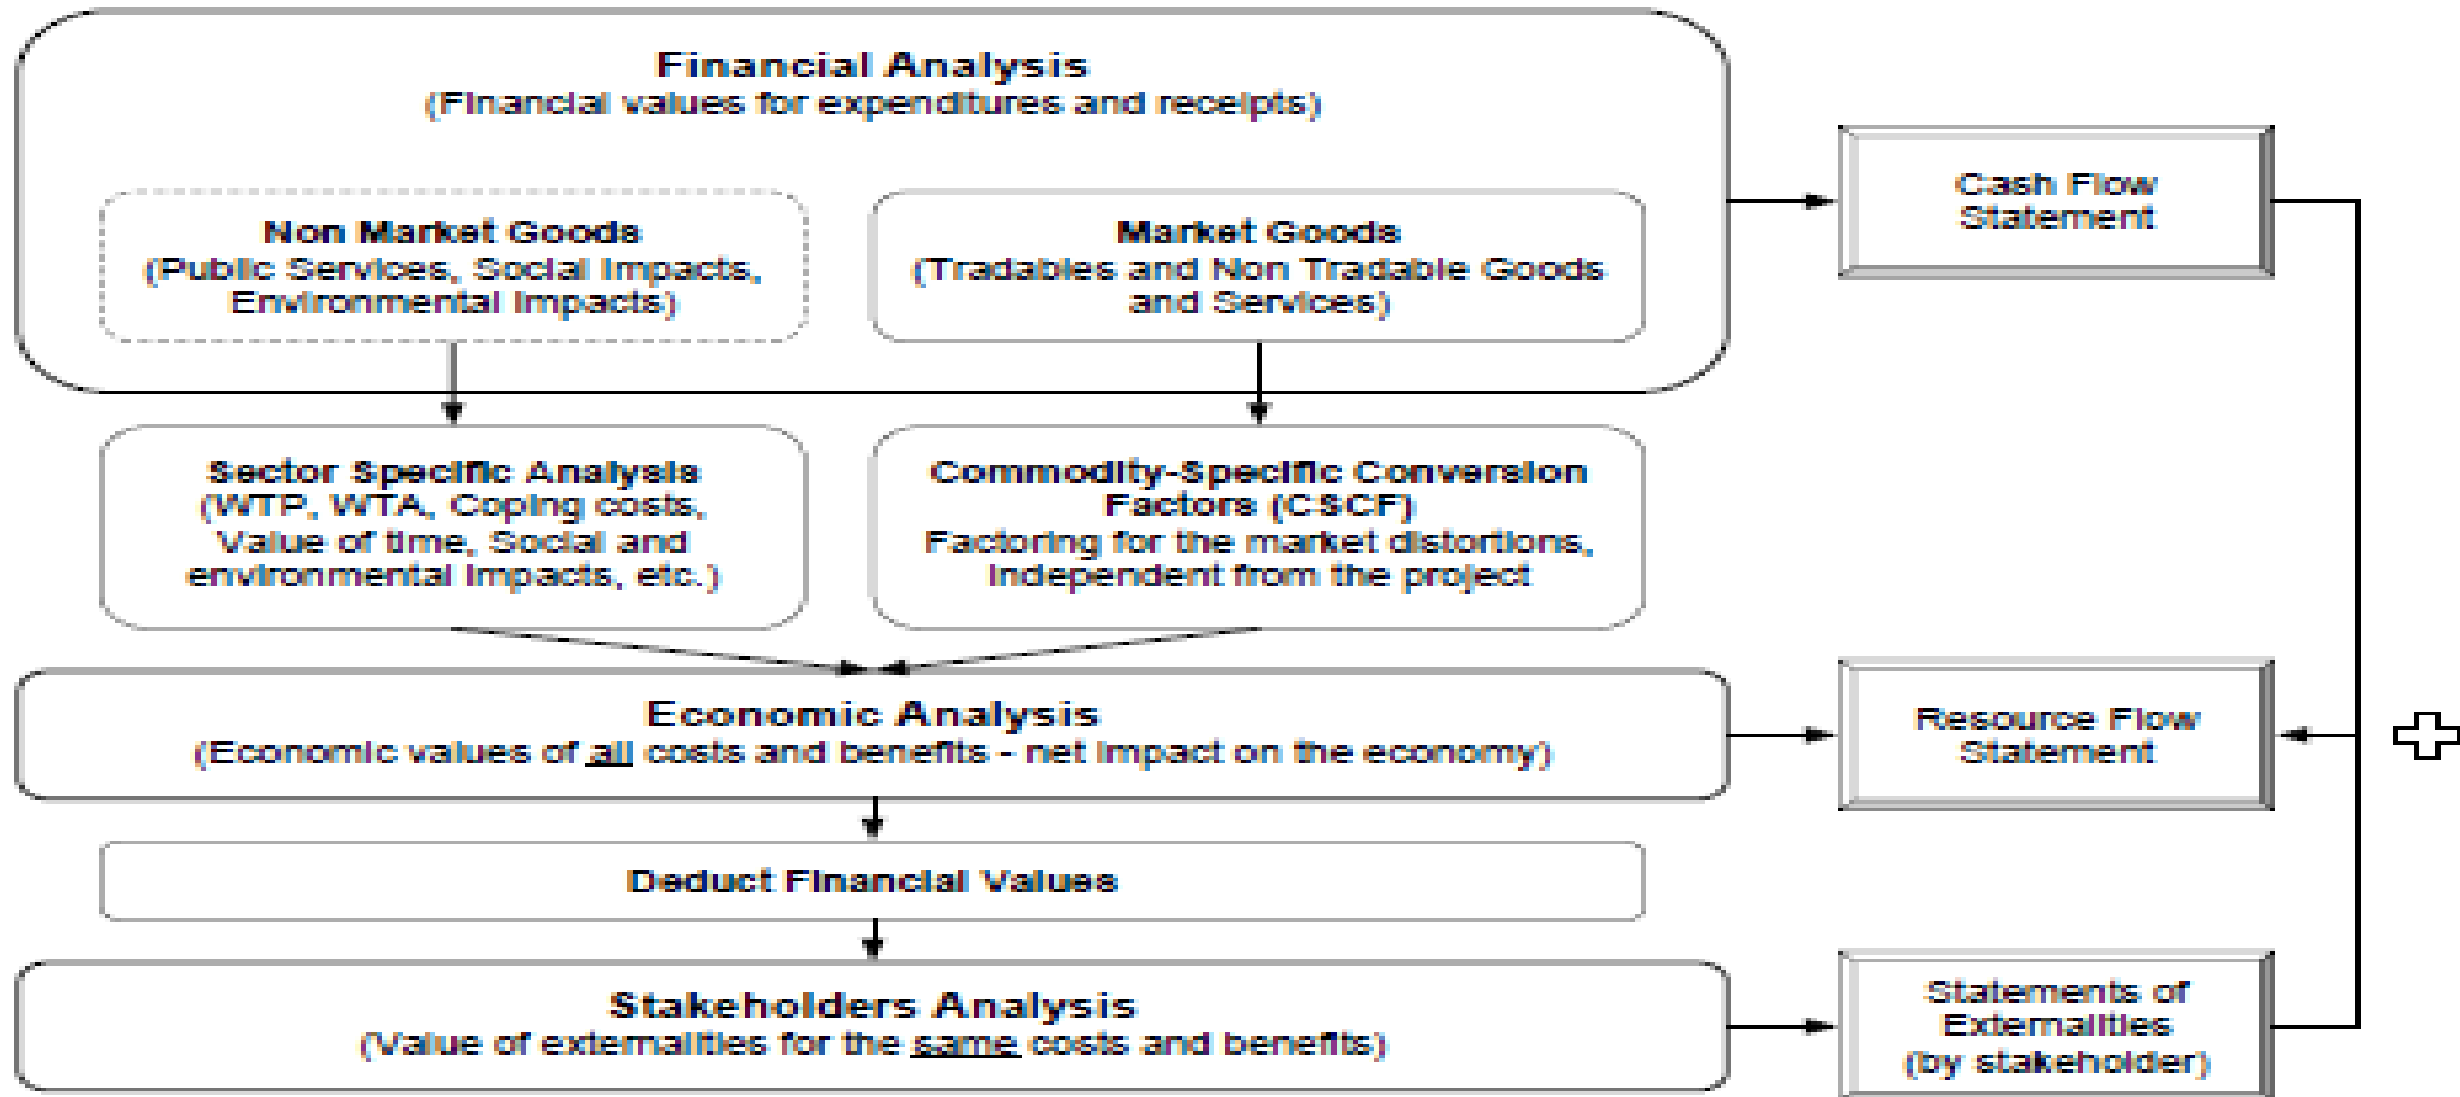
Financial Analysis
(Financial values for expenditures and receipts)

Non Market Goods
(Public Services, Social Impacts, Environmental Impacts)

Market Goods
(Tradables and Non Tradable Goods and Services)

Cash Flow Statement

Sector Specific Analysis
(WTP, WTA, Coping costs, Value of time, Social and environmental impacts, etc.)

Commodity-Specific Conversion Factors (CSCF)
Factoring for the market distortions, independent from the project

Economic Analysis
(Economic values of all costs and benefits - net impact on the economy)

Resource Flow Statement

Deduct Financial Values

Stakeholders Analysis
(Value of externalities for the same costs and benefits)

Statements of Externalities
(by stakeholder)